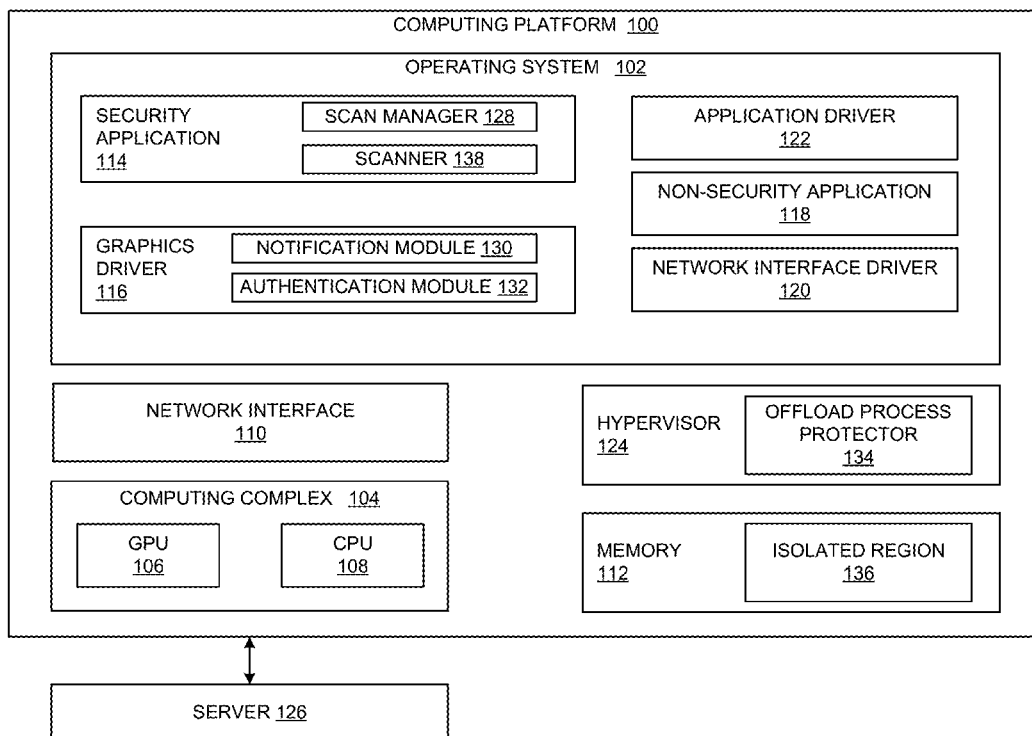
COMPUTING PLATFORM 100

OPERATING SYSTEM 102

SECURITY APPLICATION 114

SCAN MANAGER 128

SCANNER 138

GRAPHICS DRIVER 116

NOTIFICATION MODULE 130

AUTHENTICATION MODULE 132

APPLICATION DRIVER 122

NON-SECURITY APPLICATION 118

NETWORK INTERFACE DRIVER 120

NETWORK INTERFACE 110

COMPUTING COMPLEX 104

GPU 106

CPU 108

HYPERVISOR 124

OFFLOAD PROCESS PROTECTOR 134

MEMORY 112

ISOLATED REGION 136

SERVER 126